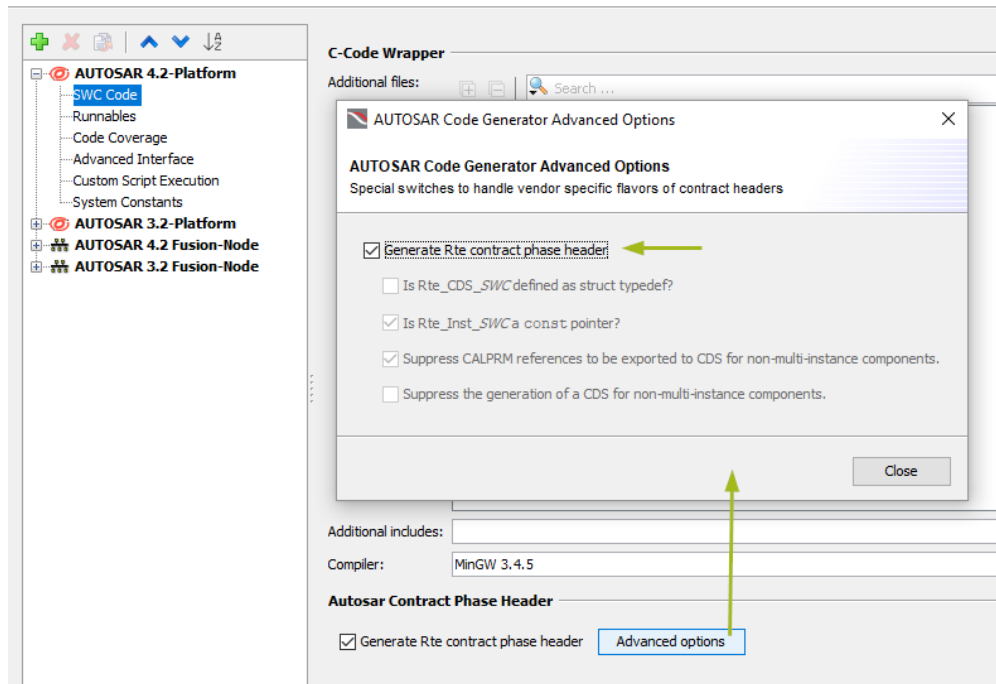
AUTOSAR 4.2-Platform
SWC Code
Runnables
Code Coverage
Advanced Interface
Custom Script Execution
System Constants
AUTOSAR 3.2-Platform
AUTOSAR 4.2 Fusion-Node
AUTOSAR 3.2 Fusion-Node

C-Code Wrapper
Additional files:
Search ...

AUTOSAR Code Generator Advanced Options

AUTOSAR Code Generator Advanced Options
Special switches to handle vendor specific flavors of contract headers

Generate Rte contract phase header
Is Rte_CDS_*SWC* defined as struct typedef?
Is Rte_Inst_*SWC* a const pointer?
Suppress CALPRM references to be exported to CDS for non-multi-instance components.
Suppress the generation of a CDS for non-multi-instance components.

Close

Additional includes:
Compiler: MinGW 3.4.5
Autosar Contract Phase Header
Generate Rte contract phase header
Advanced options